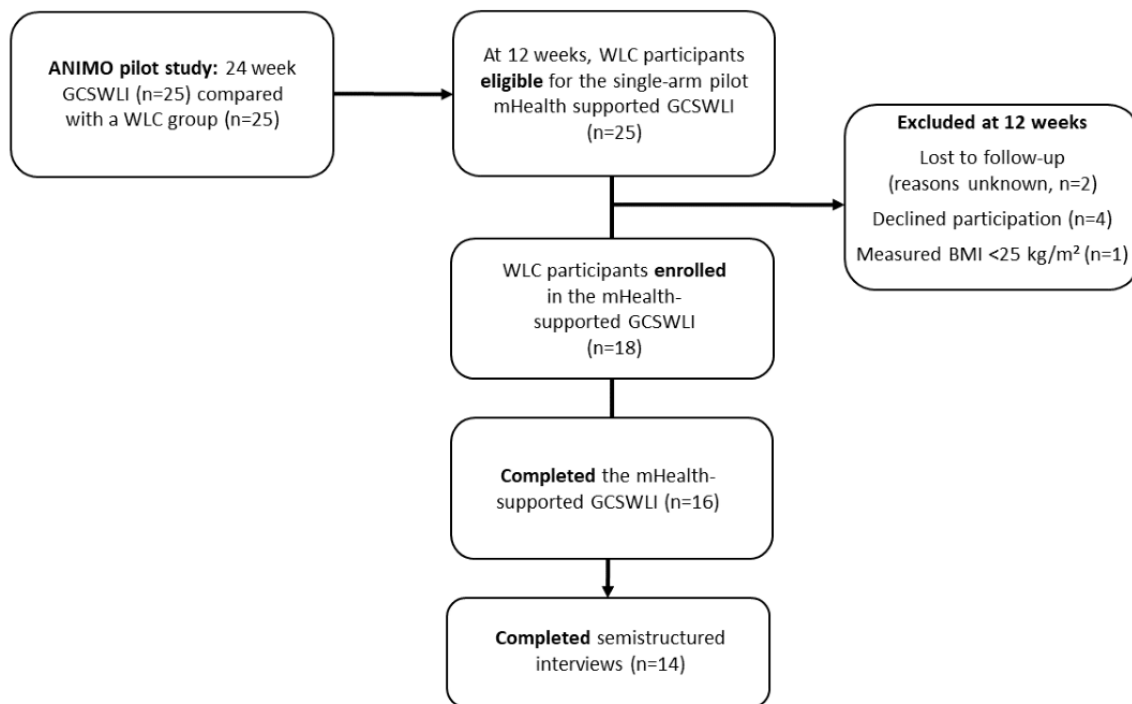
ANIMO pilot study: 24 week GCSWLI (n=25) compared with a WLC group (n=25)

At 12 weeks, WLC participants eligible for the single-arm pilot mHealth supported GCSWLI (n=25)

Excluded at 12 weeks

Lost to follow-up (reasons unknown, n=2)

Declined participation (n=4)

Measured BMI <25 kg/m² (n=1)

WLC participants enrolled in the mHealth-supported GCSWLI (n=18)

Completed the mHealth-supported GCSWLI (n=16)

Completed semistructured interviews (n=14)